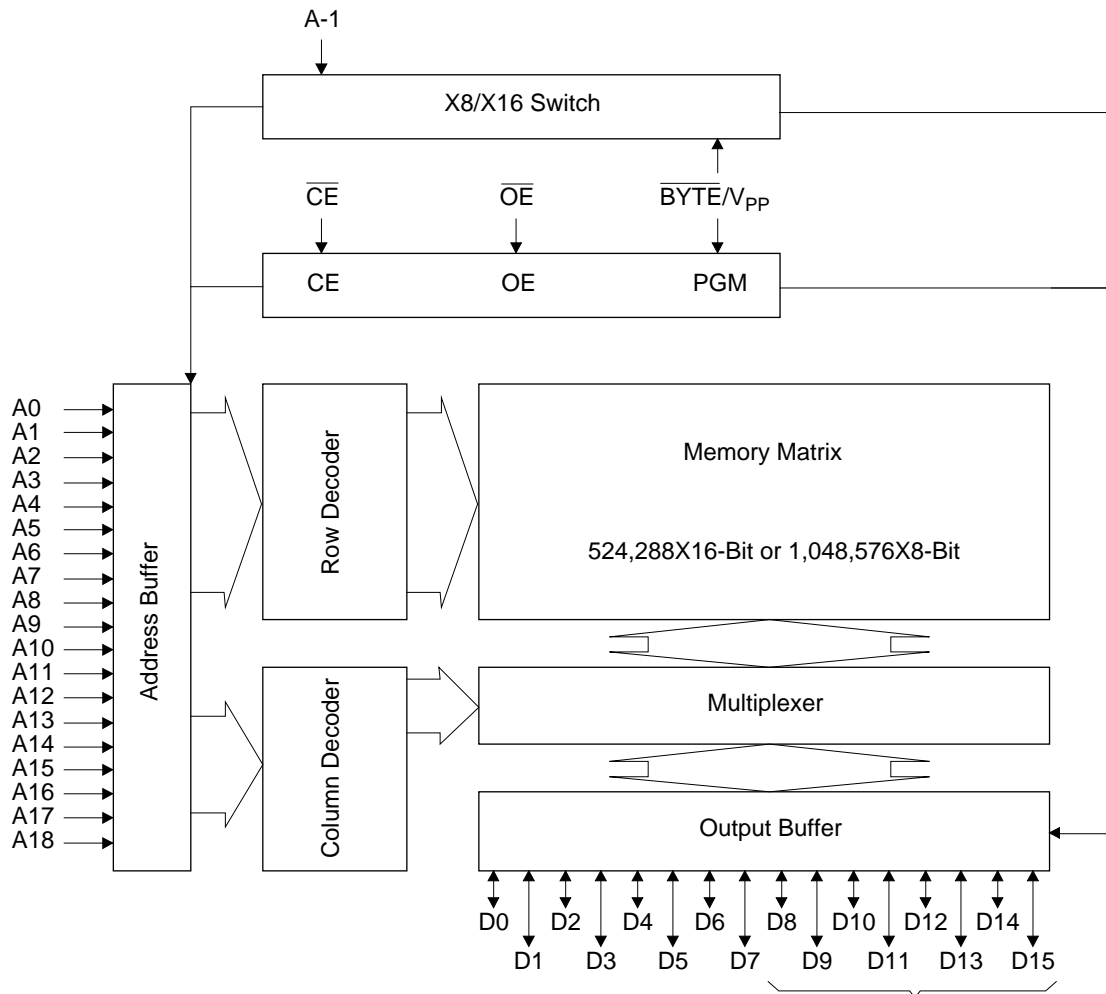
A-1

X8/X16 Switch

$\overline{CE}$

$\overline{OE}$

$\overline{BYTE}/V_{PP}$

CE

OE

PGM

A0
A1
A2
A3
A4
A5
A6
A7
A8
A9
A10
A11
A12
A13
A14
A15
A16
A17
A18

Address Buffer

Row Decoder

Memory Matrix

524,288X16-Bit or 1,048,576X8-Bit

Column Decoder

Multiplexer

Output Buffer

D0
D1
D2
D3
D4
D5
D6
D7
D8
D9
D10
D11
D12
D13
D14
D15